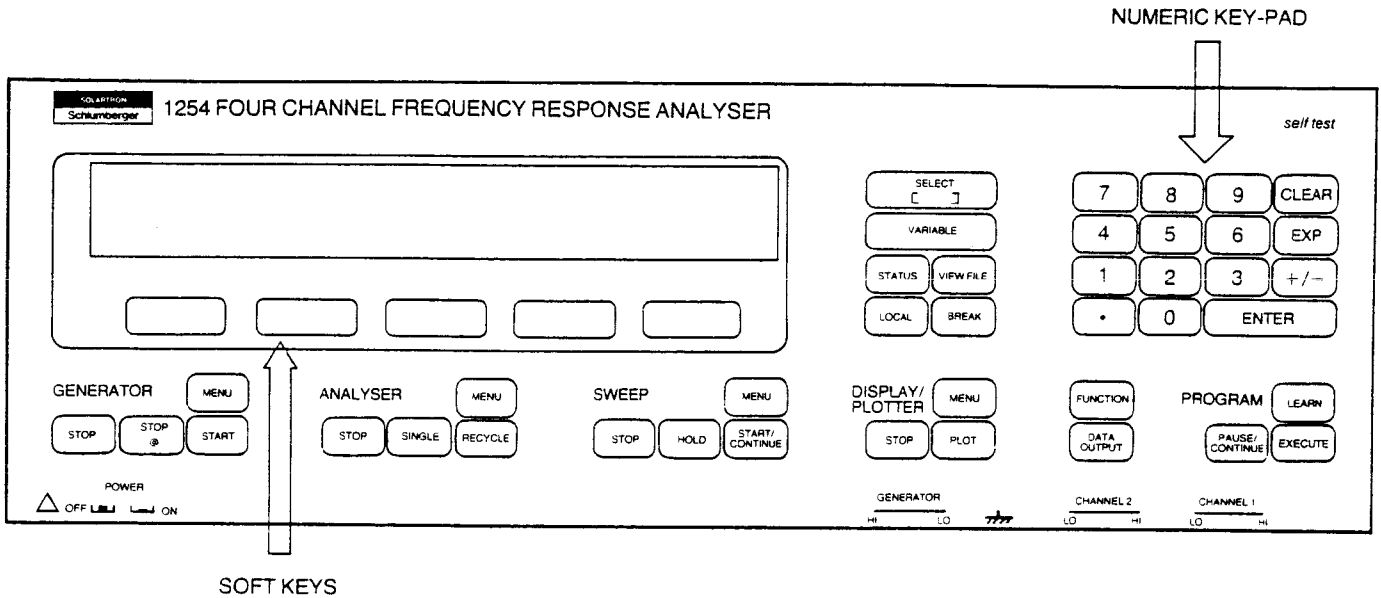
NUMERIC KEY-PAD

SOLARTRON
Schlumberger
1254 FOUR CHANNEL FREQUENCY RESPONSE ANALYSER

self test

SELECT
[ ]

VARIABLE

STATUS VIEW FILE

LOCAL BREAK

7 8 9 CLEAR
4 5 6 EXP
1 2 3 +/−
• 0 ENTER

GENERATOR MENU
STOP STOP @ START

ANALYSER MENU
STOP SINGLE RECYCLE

SWEEP MENU
STOP HOLD START/ CONTINUE

DISPLAY/ PLOTTER MENU
STOP PLOT

FUNCTION
DATA OUTPUT

PROGRAM LEARN
PAUSE/ CONTINUE EXECUTE

POWER
OFF ON

GENERATOR
HI LO

CHANNEL 2
LO HI

CHANNEL 1
LO HI

SOFT KEYS